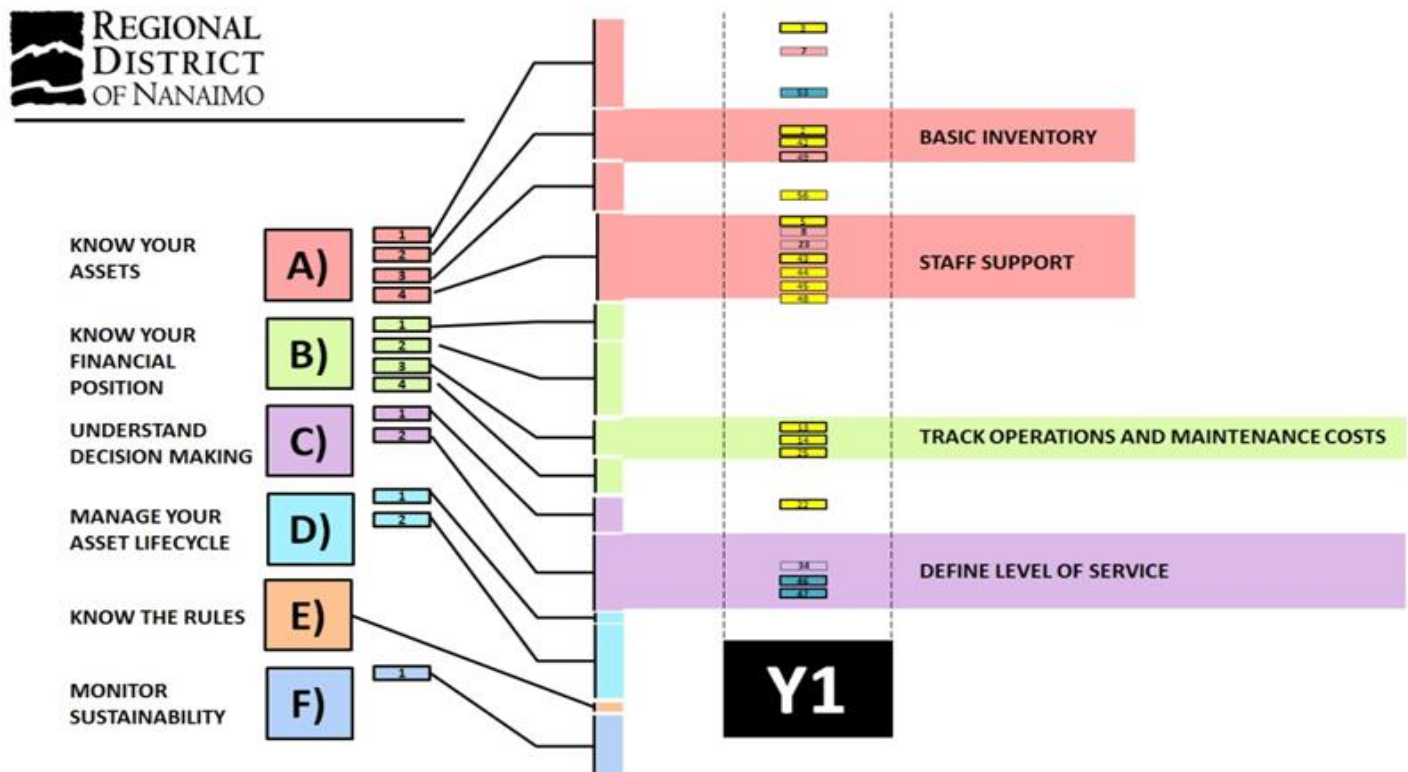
REGIONAL DISTRICT OF NANAIMO

KNOW YOUR ASSETS
A)
1
2
3
4

KNOW YOUR FINANCIAL POSITION
B)
1
2
3
4

UNDERSTAND DECISION MAKING
C)
1
2

MANAGE YOUR ASSET LIFECYCLE
D)
1
2

KNOW THE RULES
E)

MONITOR SUSTAINABILITY
F)
1

3
7
11
2
42
49
56
BASIC INVENTORY
5
8
23
43
44
45
48
STAFF SUPPORT
13
14
15
TRACK OPERATIONS AND MAINTENANCE COSTS
22
34
46
47
DEFINE LEVEL OF SERVICE

Y1